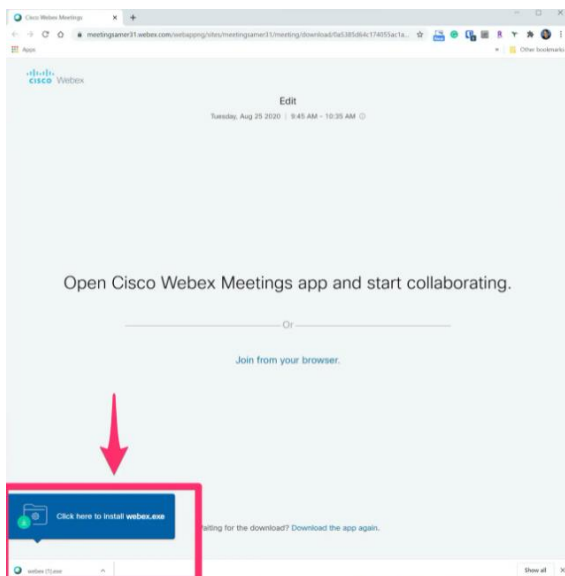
Cisco Webex Meetings ×
meetingsamer31.webex.com/webappng/sites/meetingsamer31/meeting/download/0a5385d64c174055ac1a...
Apps
Other bookmarks

cisco Webex

Edit
Tuesday, Aug 25 2020 | 9:45 AM - 10:35 AM

Open Cisco Webex Meetings app and start collaborating.

Or

Join from your browser.

Click here to install webex.exe

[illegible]aiting for the download? Download the app again.

webex (1).exe
Show all